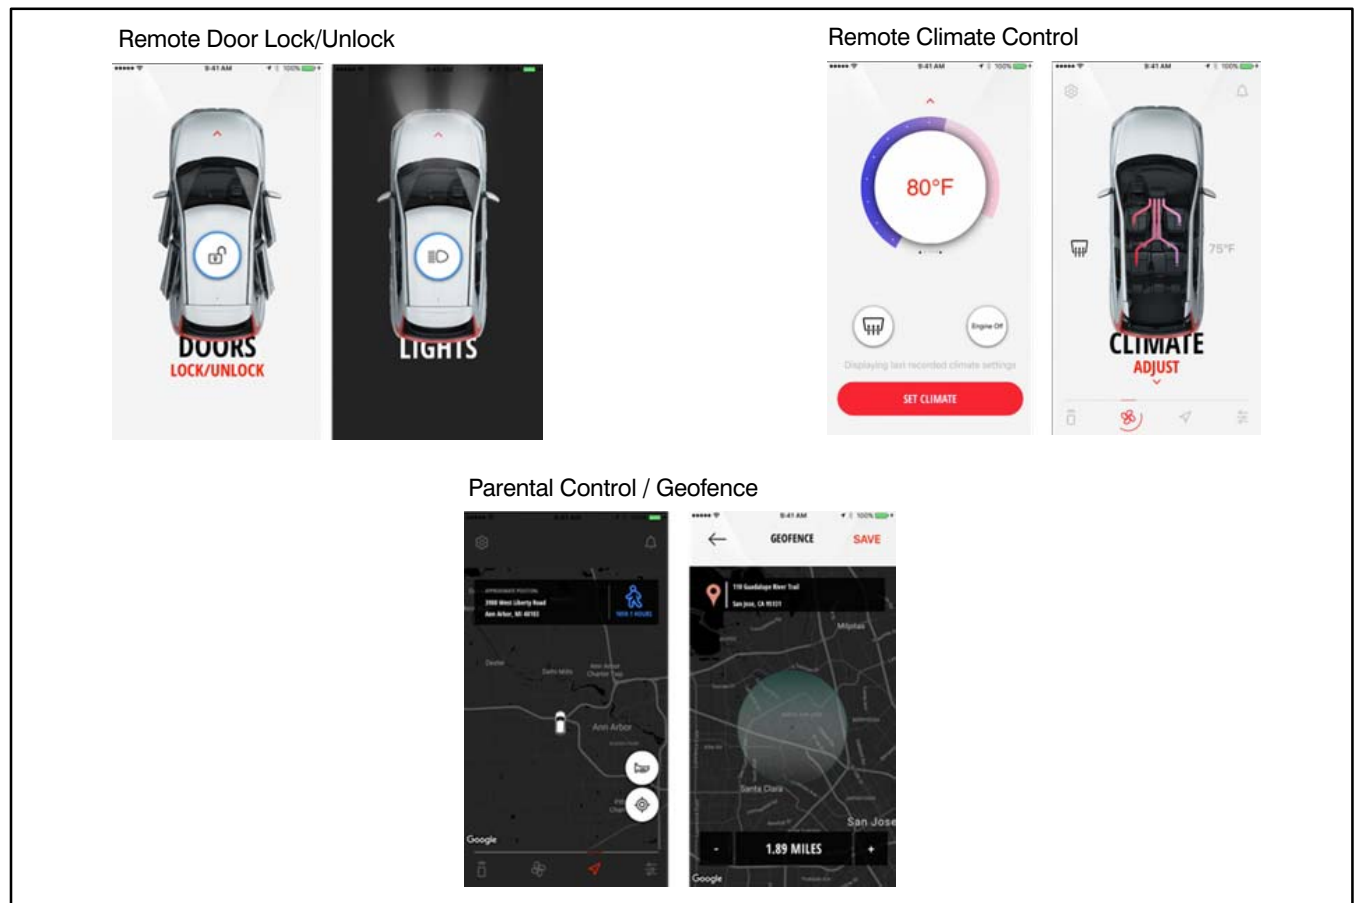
Remote Door Lock/Unlock

9:41 AM 100%

DOORS
LOCK/UNLOCK

LIGHTS

Remote Climate Control

9:41 AM 100%

80°F

Engine Off

Displaying last recorded climate settings

SET CLIMATE

75°F

CLIMATE
ADJUST

Parental Control / Geofence

APPROXIMATE POSITION
2900 West Liberty Road
Ann Arbor, MI 48103

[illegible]

Dexter

Saline Mills

Ann Arbor

Google

9:41 AM 100%

GEOFENCE SAVE

110 Guadalupe River Trail
San Jose, CA 95131

Milpitas

Santa Clara

San Jose

- 1.89 MILES +

Google